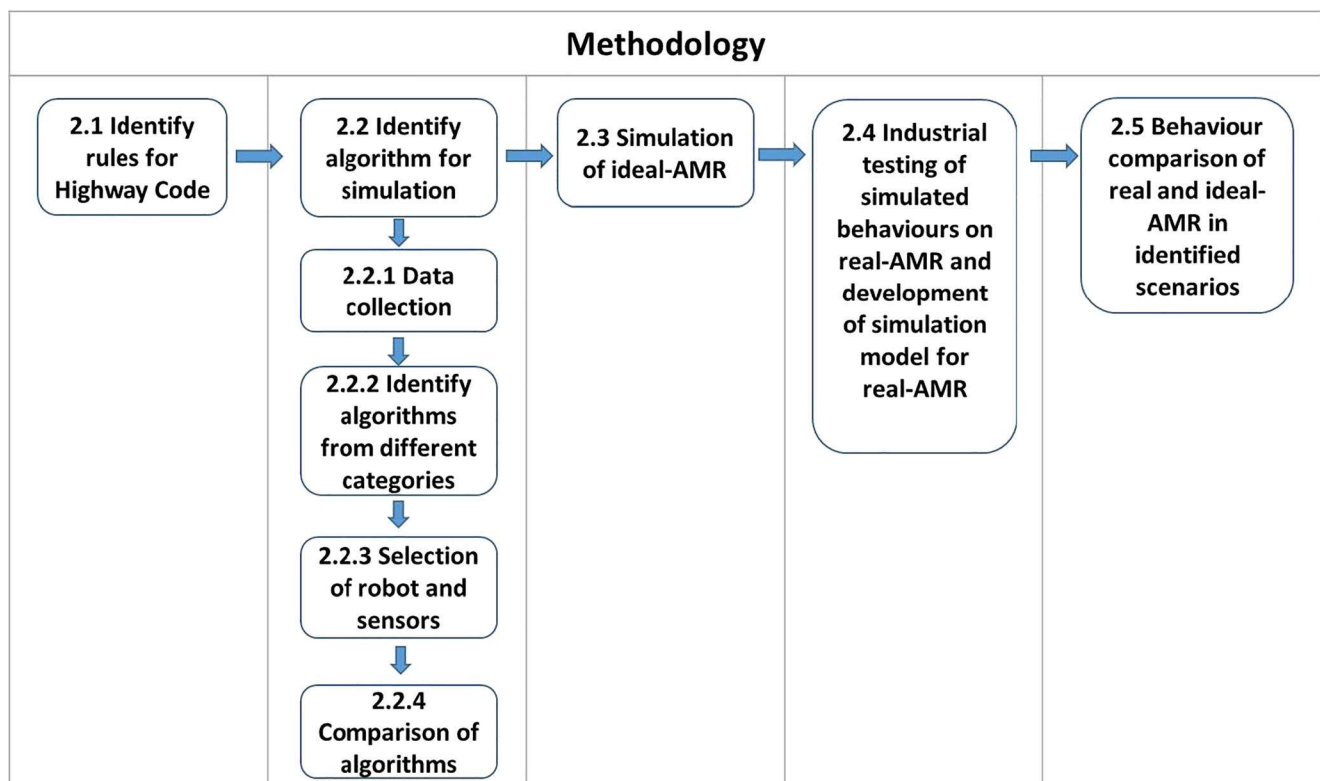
Methodology

2.1 Identify rules for Highway Code

2.2 Identify algorithm for simulation

2.2.1 Data collection

2.2.2 Identify algorithms from different categories

2.2.3 Selection of robot and sensors

2.2.4 Comparison of algorithms

2.3 Simulation of ideal-AMR

2.4 Industrial testing of simulated behaviours on real-AMR and development of simulation model for real-AMR

2.5 Behaviour comparison of real and ideal-AMR in identified scenarios